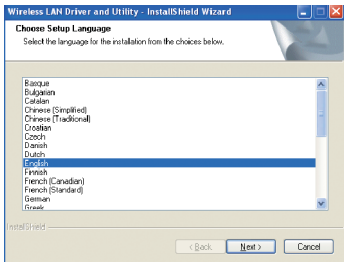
Wireless LAN Driver and Utility - InstallShield Wizard

Choose Setup Language

Select the language for the installation from the choices below.

Basque
Bulgarian
Catalan
Chinese (Simplified)
Chinese (Traditional)
Croatian
Czech
Danish
Dutch
English
Finnish
French (Canadian)
French (Standard)
German
Greek

InstallShield

< Back

Next >

Cancel